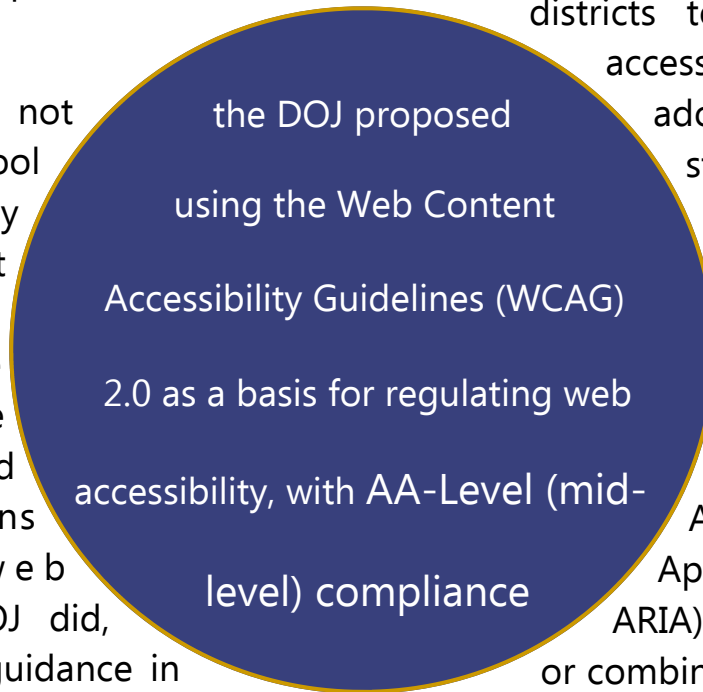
districts to
access
ado
st

not
ool
y
t

e
d
ns
w e b
OJ did,
guidance in

the DOJ proposed using the Web Content Accessibility Guidelines (WCAG) 2.0 as a basis for regulating web accessibility, with AA-Level (mid-level) compliance

A
Ap
ARIA)
or combin